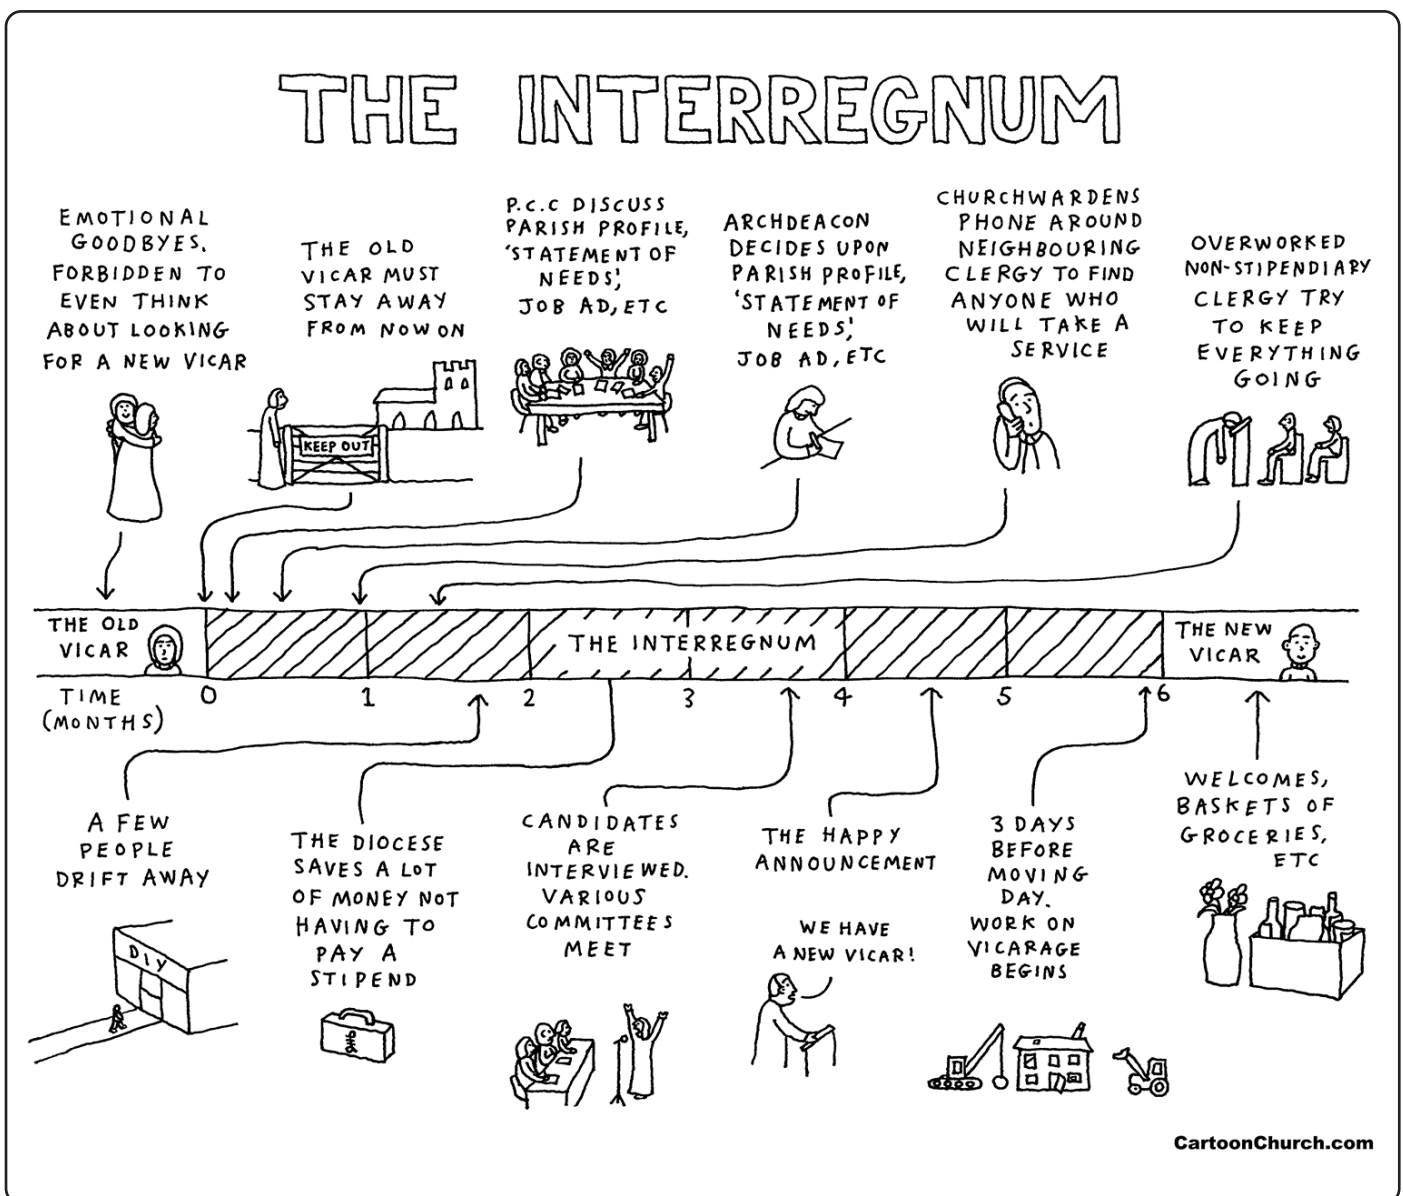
THE INTERREGNUM

EMOTIONAL GOODBYES. FORBIDDEN TO EVEN THINK ABOUT LOOKING FOR A NEW VICAR

THE OLD VICAR MUST STAY AWAY FROM NOW ON

KEEP OUT

P.C.C DISCUSS PARISH PROFILE, 'STATEMENT OF NEEDS', JOB AD, ETC

ARCHDEACON DECIDES UPON PARISH PROFILE, 'STATEMENT OF NEEDS', JOB AD, ETC

CHURCHWARDENS PHONE AROUND NEIGHBOURING CLERGY TO FIND ANYONE WHO WILL TAKE A SERVICE

OVERWORKED NON-STIPENDIARY CLERGY TRY TO KEEP EVERYTHING GOING

THE OLD VICAR

THE INTERREGNUM

THE NEW VICAR

TIME (MONTHS) 0 1 2 3 4 5 6

A FEW PEOPLE DRIFT AWAY

DIY

THE DIOCESE SAVES A LOT OF MONEY NOT HAVING TO PAY A STIPEND

CANDIDATES ARE INTERVIEWED. VARIOUS COMMITTEES MEET

THE HAPPY ANNOUNCEMENT

WE HAVE A NEW VICAR!

3 DAYS BEFORE MOVING DAY. WORK ON VICARAGE BEGINS

WELCOMES, BASKETS OF GROCERIES, ETC

CartoonChurch.com